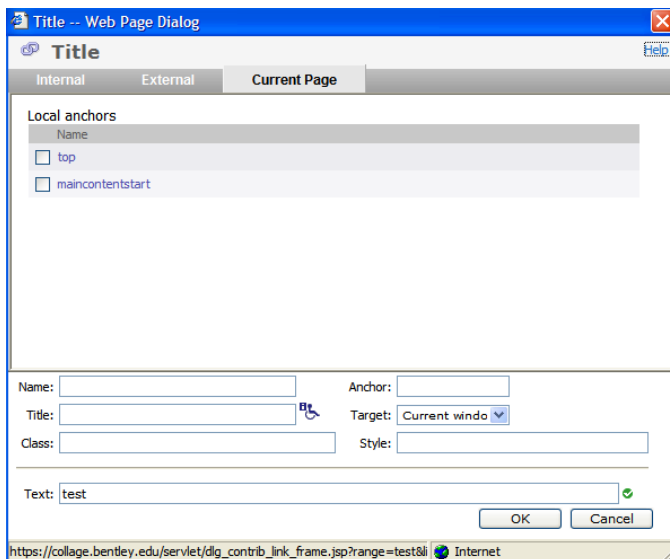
Title -- Web Page Dialog

Title

Help

Internal External Current Page

Local anchors

Name

top

maincontentstart

Name:

Anchor:

Title:

Target: Current windo

Class:

Style:

Text: test

OK Cancel

https://collage.bentley.edu/servlet/dlg_contrib_link_frame.jsp?range=test&li Internet